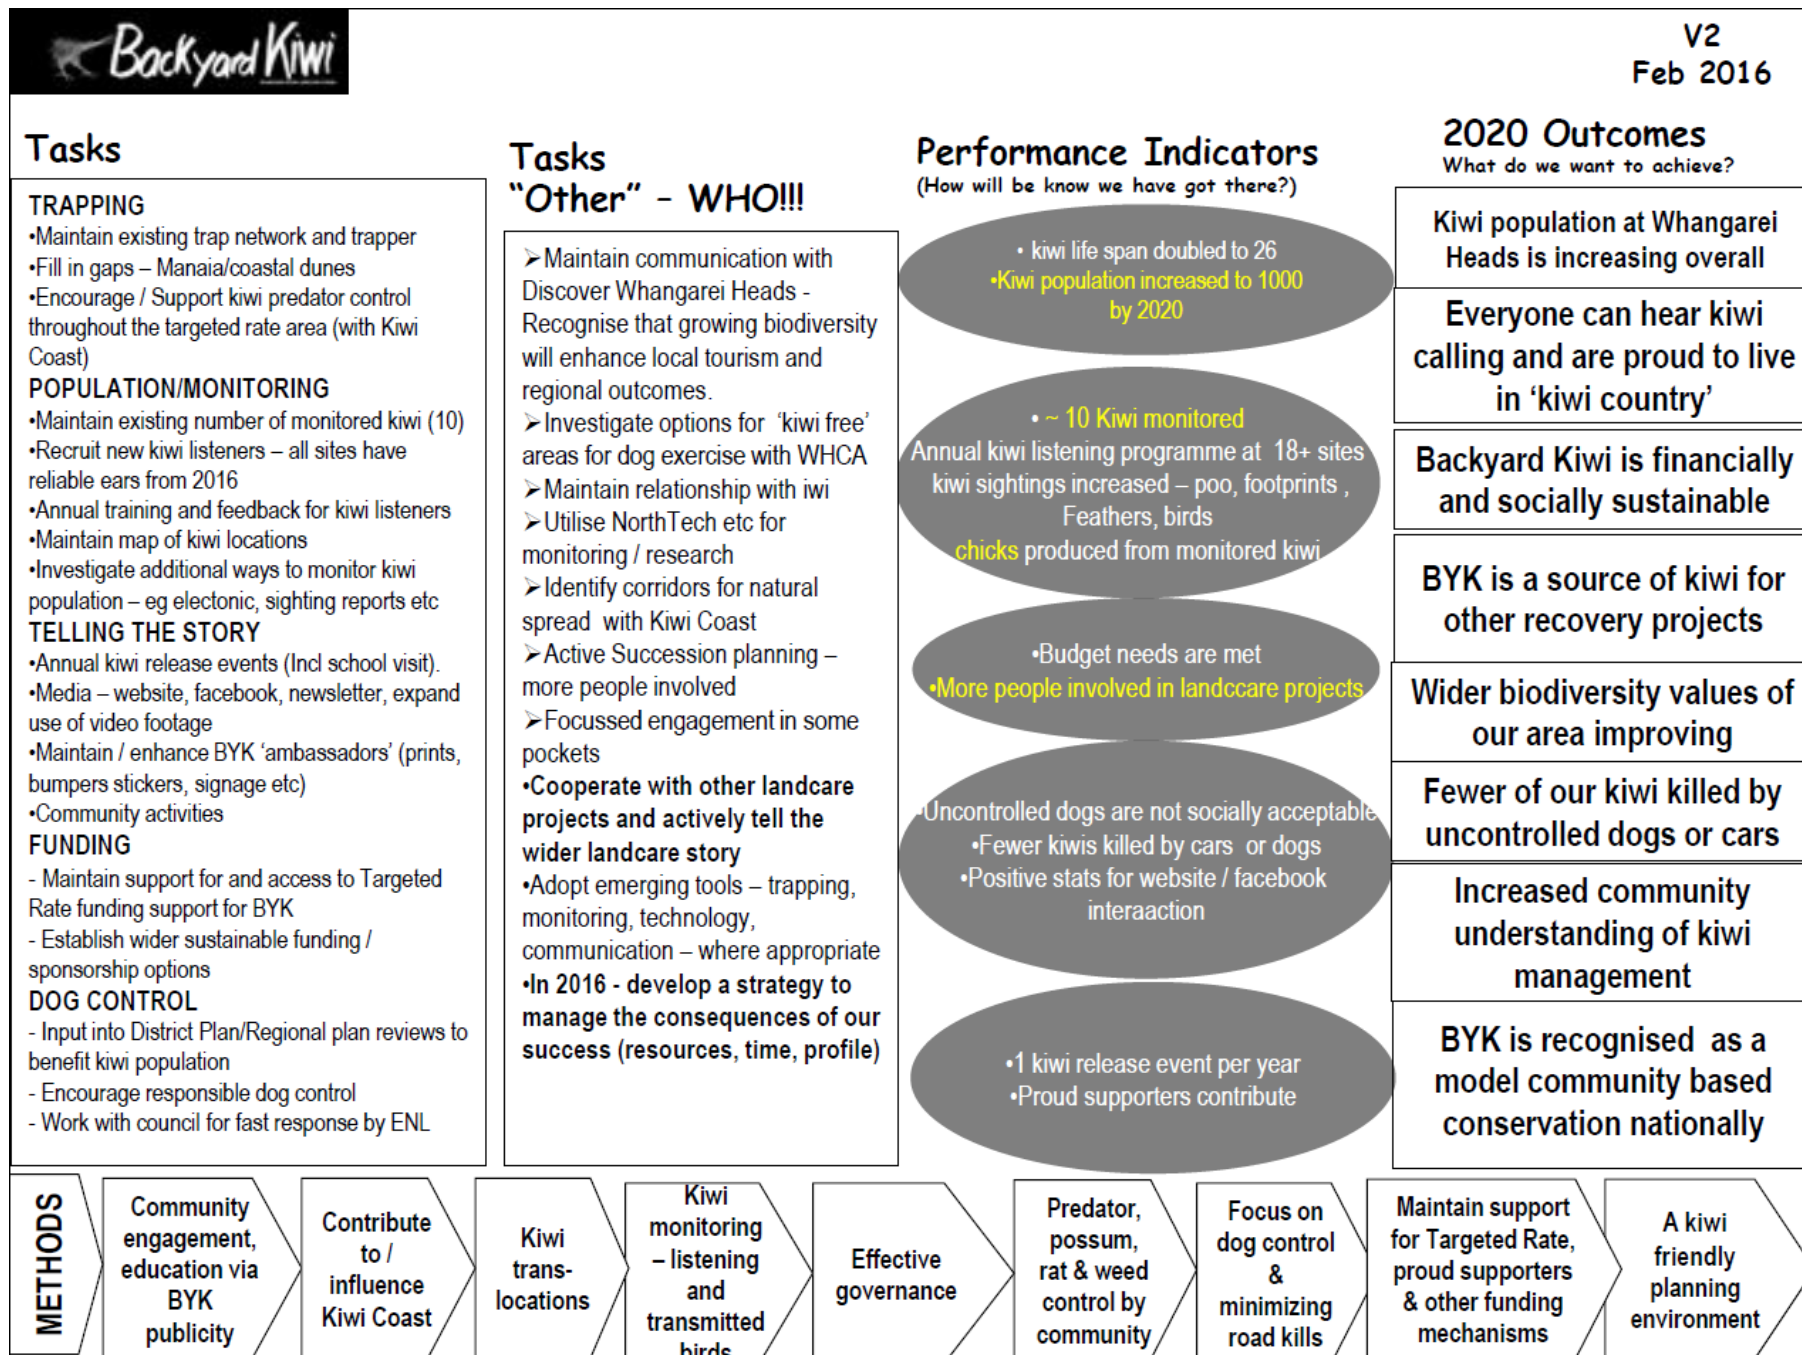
Backyard Kiwi

V2
Feb 2016

Tasks

TRAPPING
•Maintain existing trap network and trapper
•Fill in gaps – Manaia/coastal dunes
•Encourage / Support kiwi predator control throughout the targeted rate area (with Kiwi Coast)
POPULATION/MONITORING
•Maintain existing number of monitored kiwi (10)
•Recruit new kiwi listeners – all sites have reliable ears from 2016
•Annual training and feedback for kiwi listeners
•Maintain map of kiwi locations
•Investigate additional ways to monitor kiwi population – eg electonic, sighting reports etc
TELLING THE STORY
•Annual kiwi release events (Incl school visit).
•Media – website, facebook, newsletter, expand use of video footage
•Maintain / enhance BYK 'ambassadors' (prints, bumpers stickers, signage etc)
•Community activities
FUNDING
- Maintain support for and access to Targeted Rate funding support for BYK
- Establish wider sustainable funding / sponsorship options
DOG CONTROL
- Input into District Plan/Regional plan reviews to benefit kiwi population
- Encourage responsible dog control
- Work with council for fast response by ENL

Tasks
"Other" - WHO!!!

➢Maintain communication with Discover Whangarei Heads - Recognise that growing biodiversity will enhance local tourism and regional outcomes.
➢Investigate options for 'kiwi free' areas for dog exercise with WHCA
➢Maintain relationship with iwi
➢Utilise NorthTech etc for monitoring / research
➢Identify corridors for natural spread with Kiwi Coast
➢Active Succession planning – more people involved
➢Focussed engagement in some pockets
•Cooperate with other landcare projects and actively tell the wider landcare story
•Adopt emerging tools – trapping, monitoring, technology, communication – where appropriate
•In 2016 - develop a strategy to manage the consequences of our success (resources, time, profile)

Performance Indicators
(How will be know we have got there?)

• kiwi life span doubled to 26
•Kiwi population increased to 1000 by 2020

• ~ 10 Kiwi monitored
Annual kiwi listening programme at 18+ sites
kiwi sightings increased – poo, footprints, Feathers, birds
chicks produced from monitored kiwi

•Budget needs are met
•More people involved in landccare projects

•Uncontrolled dogs are not socially acceptable
•Fewer kiwis killed by cars or dogs
•Positive stats for website / facebook interaction

•1 kiwi release event per year
•Proud supporters contribute

2020 Outcomes
What do we want to achieve?

Kiwi population at Whangarei Heads is increasing overall

Everyone can hear kiwi calling and are proud to live in 'kiwi country'

Backyard Kiwi is financially and socially sustainable

BYK is a source of kiwi for other recovery projects

Wider biodiversity values of our area improving

Fewer of our kiwi killed by uncontrolled dogs or cars

Increased community understanding of kiwi management

BYK is recognised as a model community based conservation nationally

METHODS

Community engagement, education via BYK publicity

Contribute to / influence Kiwi Coast

Kiwi trans-locations

Kiwi monitoring – listening and transmitted birds

Effective governance

Predator, possum, rat & weed control by community

Focus on dog control & minimizing road kills

Maintain support for Targeted Rate, proud supporters & other funding mechanisms

A kiwi friendly planning environment